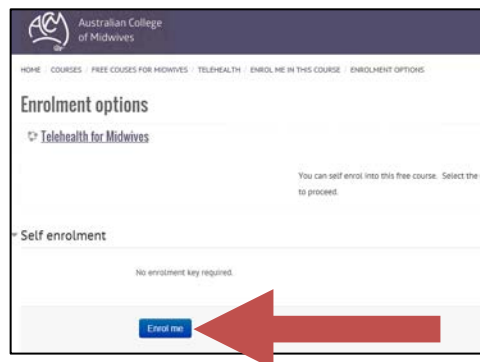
ACM Australian College of Midwives

HOME / COURSES / FREE COUSES FOR MIDWIVES / TELEHEALTH / ENROL ME IN THIS COURSE / ENROLMENT OPTIONS

Enrolment options

Telehealth for Midwives

You can self enrol into this free course. Select the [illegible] to proceed.

Self enrolment

No enrolment key required.

Enrol me